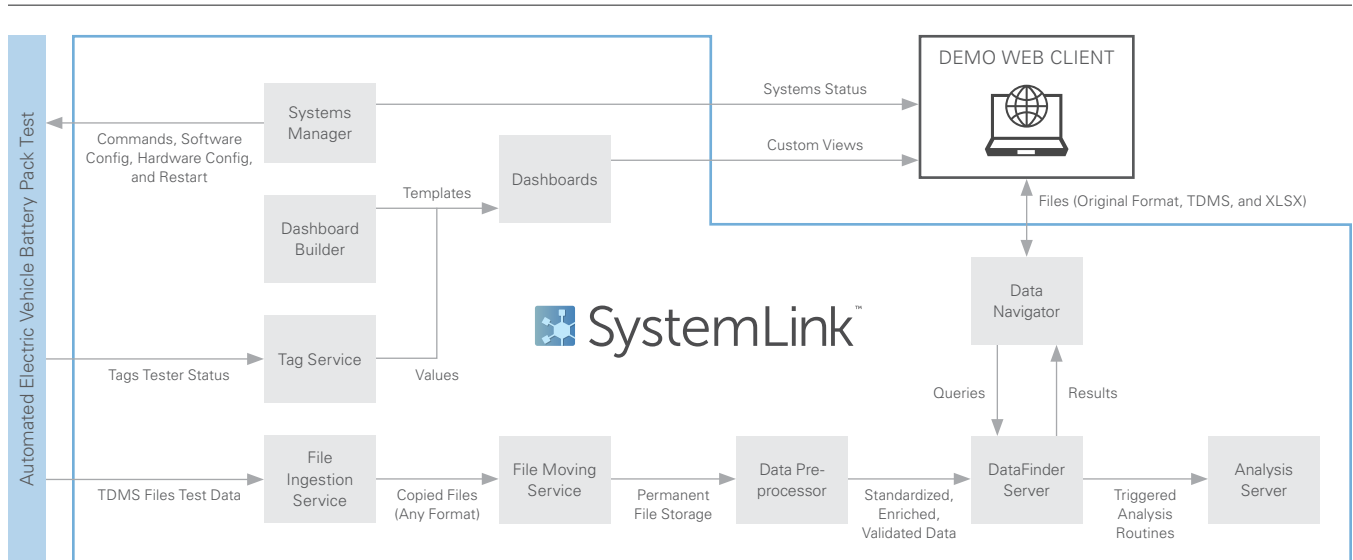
Automated Electric Vehicle Battery Pack Test

DEMO WEB CLIENT

Systems Manager

Systems Status

Commands, Software Config, Hardware Config, and Restart

Dashboards

Custom Views

Templates

Dashboard Builder

Files (Original Format, TDMS, and XLSX)

SystemLink™

Data Navigator

Tag Service

Tags Tester Status

Values

Queries

Results

File Ingestion Service

File Moving Service

Data Preprocessor

DataFinder Server

Analysis Server

TDMS Files Test Data

Copied Files (Any Format)

Permanent File Storage

Standardized, Enriched, Validated Data

Triggered Analysis Routines